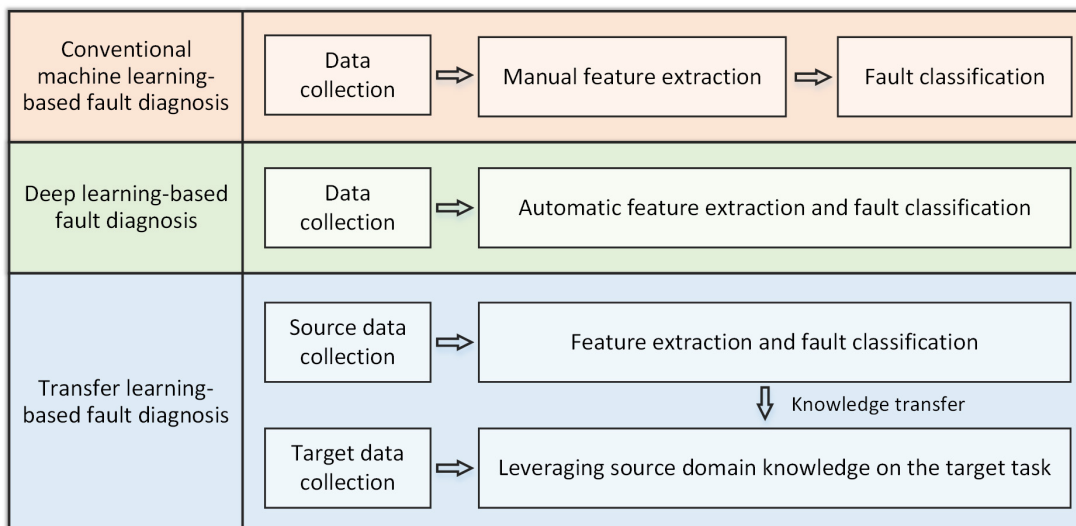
Conventional machine learning-based fault diagnosis

Data collection

Manual feature extraction

Fault classification

Deep learning-based fault diagnosis

Data collection

Automatic feature extraction and fault classification

Transfer learning-based fault diagnosis

Source data collection

Feature extraction and fault classification

Knowledge transfer

Target data collection

Leveraging source domain knowledge on the target task